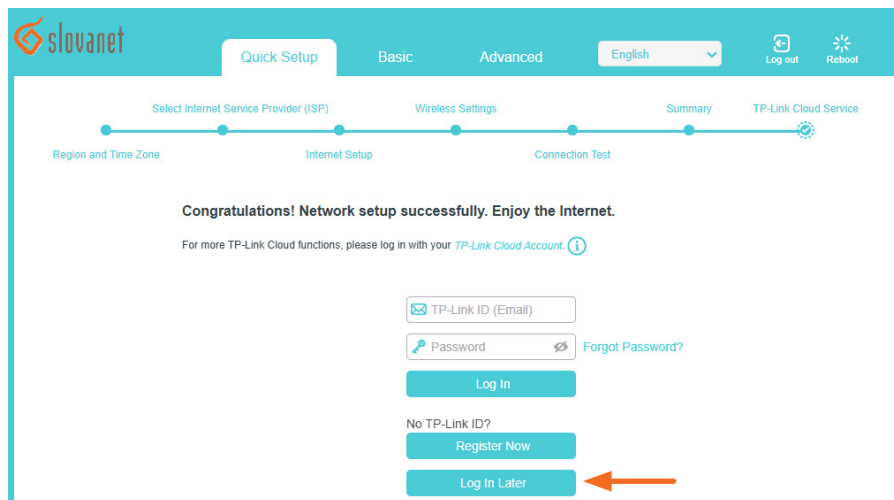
slovanet

Quick Setup Basic Advanced English Log out Reboot

Select Internet Service Provider (ISP) Wireless Settings Summary TP-Link Cloud Service

Region and Time Zone Internet Setup Connection Test

Congratulations! Network setup successfully. Enjoy the Internet.

For more TP-Link Cloud functions, please log in with your TP-Link Cloud Account.

TP-Link ID (Email)

Password

Forgot Password?

Log In

No TP-Link ID?

Register Now

Log In Later